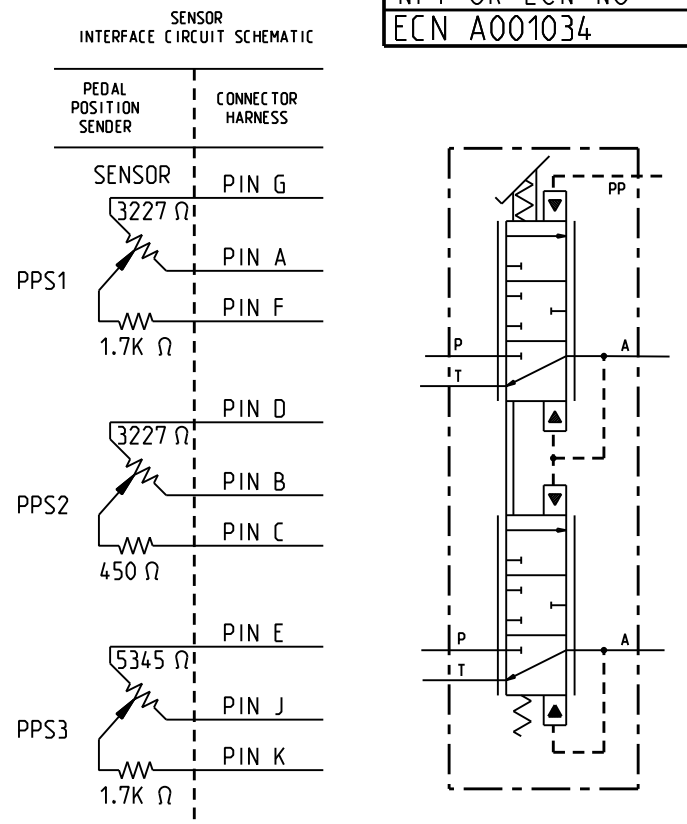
SENSOR
INTERFACE CIRCUIT SCHEMATIC

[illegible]
ECN A001034

| PEDAL POSITION SENDER | CONNECTOR HARNESS |
|---|---|

SENSOR
PIN G
3227 Ω
PIN A
PPS1
PIN F
1.7K Ω

PIN D
3227 Ω
PIN B
PPS2
PIN C
450 Ω

PIN E
5345 Ω
PIN J
PPS3
PIN K
1.7K Ω

PP
P
T
A
P
T
A